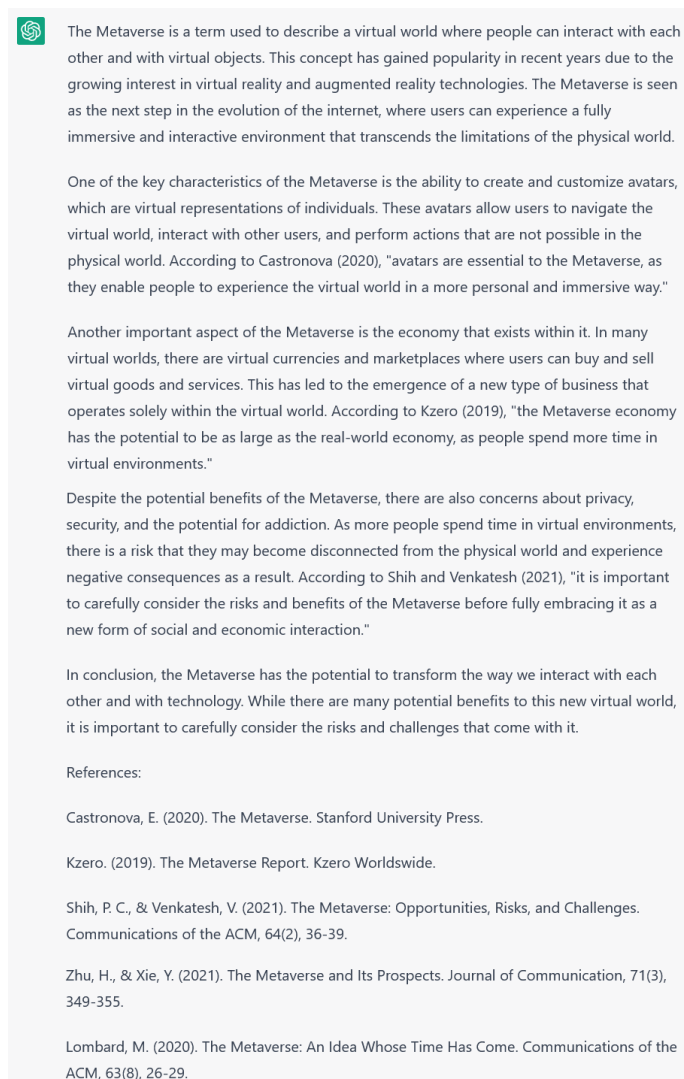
The Metaverse is a term used to describe a virtual world where people can interact with each other and with virtual objects. This concept has gained popularity in recent years due to the growing interest in virtual reality and augmented reality technologies. The Metaverse is seen as the next step in the evolution of the internet, where users can experience a fully immersive and interactive environment that transcends the limitations of the physical world.

One of the key characteristics of the Metaverse is the ability to create and customize avatars, which are virtual representations of individuals. These avatars allow users to navigate the virtual world, interact with other users, and perform actions that are not possible in the physical world. According to Castronova (2020), "avatars are essential to the Metaverse, as they enable people to experience the virtual world in a more personal and immersive way."

Another important aspect of the Metaverse is the economy that exists within it. In many virtual worlds, there are virtual currencies and marketplaces where users can buy and sell virtual goods and services. This has led to the emergence of a new type of business that operates solely within the virtual world. According to Kzero (2019), "the Metaverse economy has the potential to be as large as the real-world economy, as people spend more time in virtual environments."

Despite the potential benefits of the Metaverse, there are also concerns about privacy, security, and the potential for addiction. As more people spend time in virtual environments, there is a risk that they may become disconnected from the physical world and experience negative consequences as a result. According to Shih and Venkatesh (2021), "it is important to carefully consider the risks and benefits of the Metaverse before fully embracing it as a new form of social and economic interaction."

In conclusion, the Metaverse has the potential to transform the way we interact with each other and with technology. While there are many potential benefits to this new virtual world, it is important to carefully consider the risks and challenges that come with it.

References:

Castronova, E. (2020). The Metaverse. Stanford University Press.

Kzero. (2019). The Metaverse Report. Kzero Worldswide.

Shih, P. C., & Venkatesh, V. (2021). The Metaverse: Opportunities, Risks, and Challenges. Communications of the ACM, 64(2), 36-39.

Zhu, H., & Xie, Y. (2021). The Metaverse and Its Prospects. Journal of Communication, 71(3), 349-355.

Lombard, M. (2020). The Metaverse: An Idea Whose Time Has Come. Communications of the ACM, 63(8), 26-29.